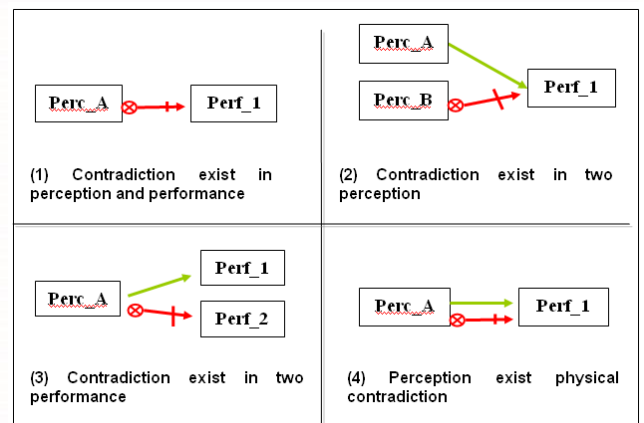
Perc_A

Perf_1

(1) Contradiction exist in perception and performance

Perc_A

Perc_B

Perf_1

(2) Contradiction exist in two perception

Perc_A

Perf_1

Perf_2

(3) Contradiction exist in two performance

Perc_A

Perf_1

(4) Perception exist physical contradiction